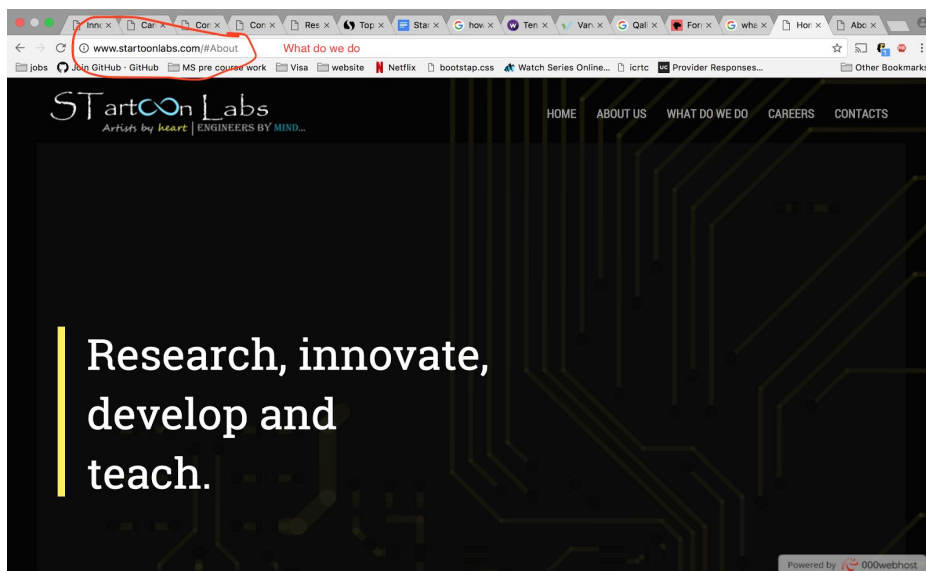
Inno × Car × Cor × Con × Res × Top × Star × how × Ten × Van × Qali × Forı × wha × Hor × Abo ×

www.startoonlabs.com/#About

What do we do

jobs Join GitHub · GitHub MS pre course work Visa website Netflix bootstap.css Watch Series Online... icrtc Provider Responses... Other Bookmarks

STartOOn Labs
Artists by heart | ENGINEERS BY MIND...

HOME ABOUT US WHAT DO WE DO CAREERS CONTACTS

Research, innovate, develop and teach.

Powered by 000webhost